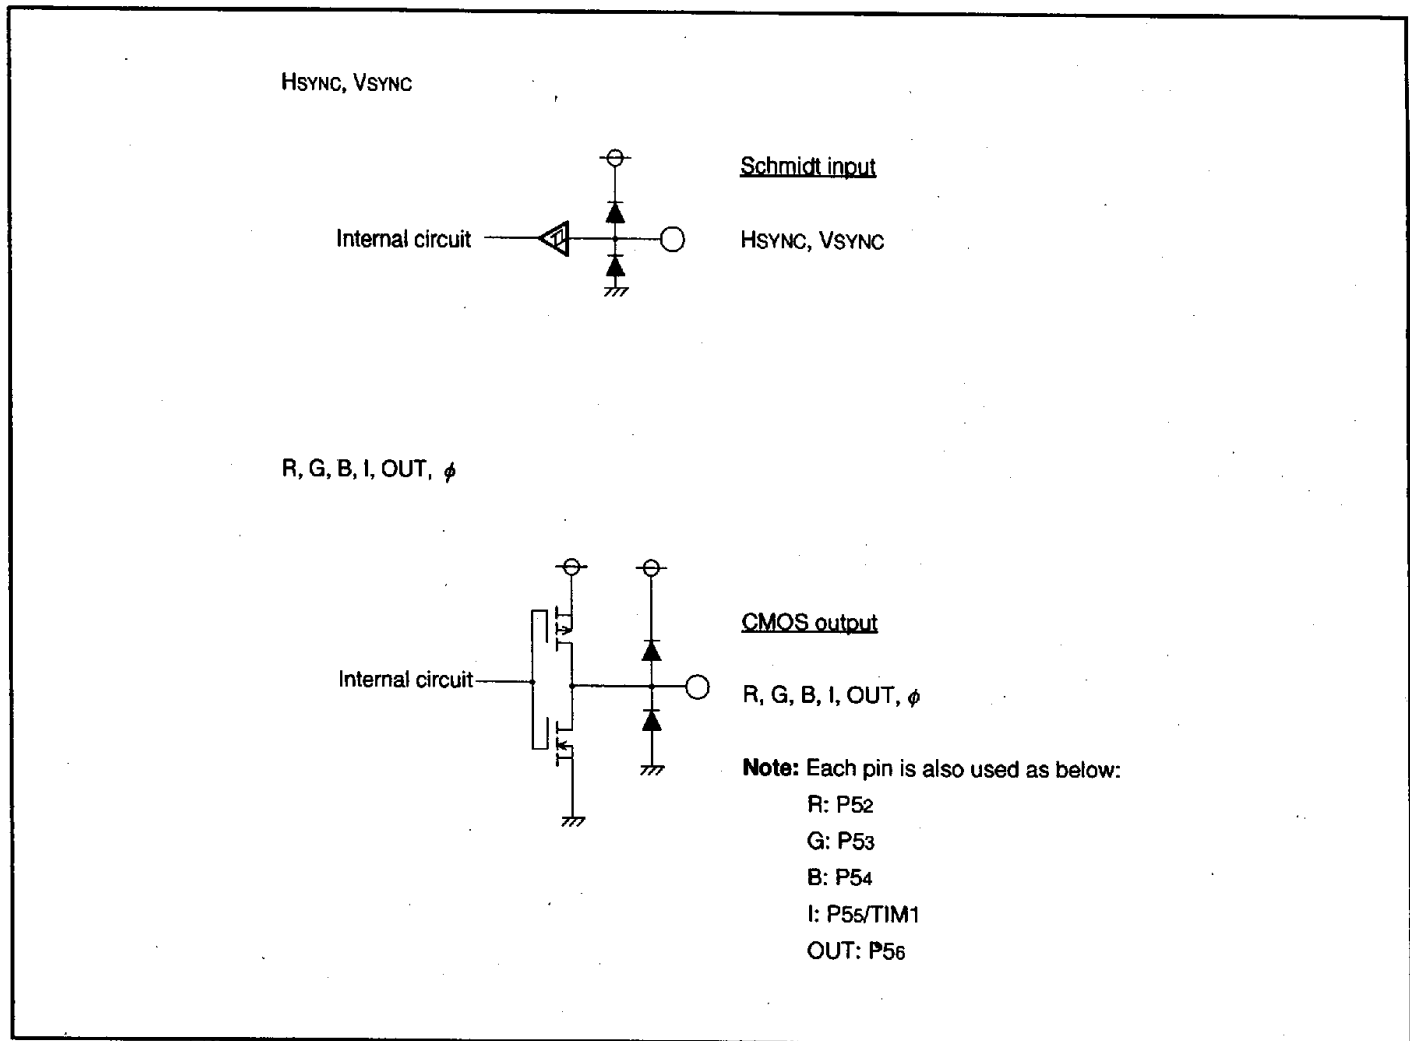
HSYNC, VSYNC

Schmidt input

Internal circuit

HSYNC, VSYNC

R, G, B, I, OUT, $\phi$

CMOS output

Internal circuit

R, G, B, I, OUT, $\phi$

**Note:** Each pin is also used as below:
R: $P5_2$
G: $P5_3$
B: $P5_4$
I: $P5_5$/TIM1
OUT: $P5_6$